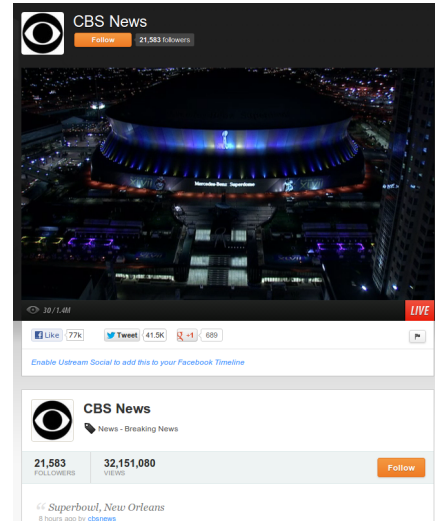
CBS News

Follow 21,583 followers

Mercedes-Benz Superdome

30 / 1.4M

LIVE

Like 77k

Tweet 41.5K

+1 689

Enable Ustream Social to add this to your Facebook Timeline

CBS News

News - Breaking News

21,583 FOLLOWERS

32,151,080 VIEWS

Follow

Superbowl, New Orleans

8 hours ago by cbsnews